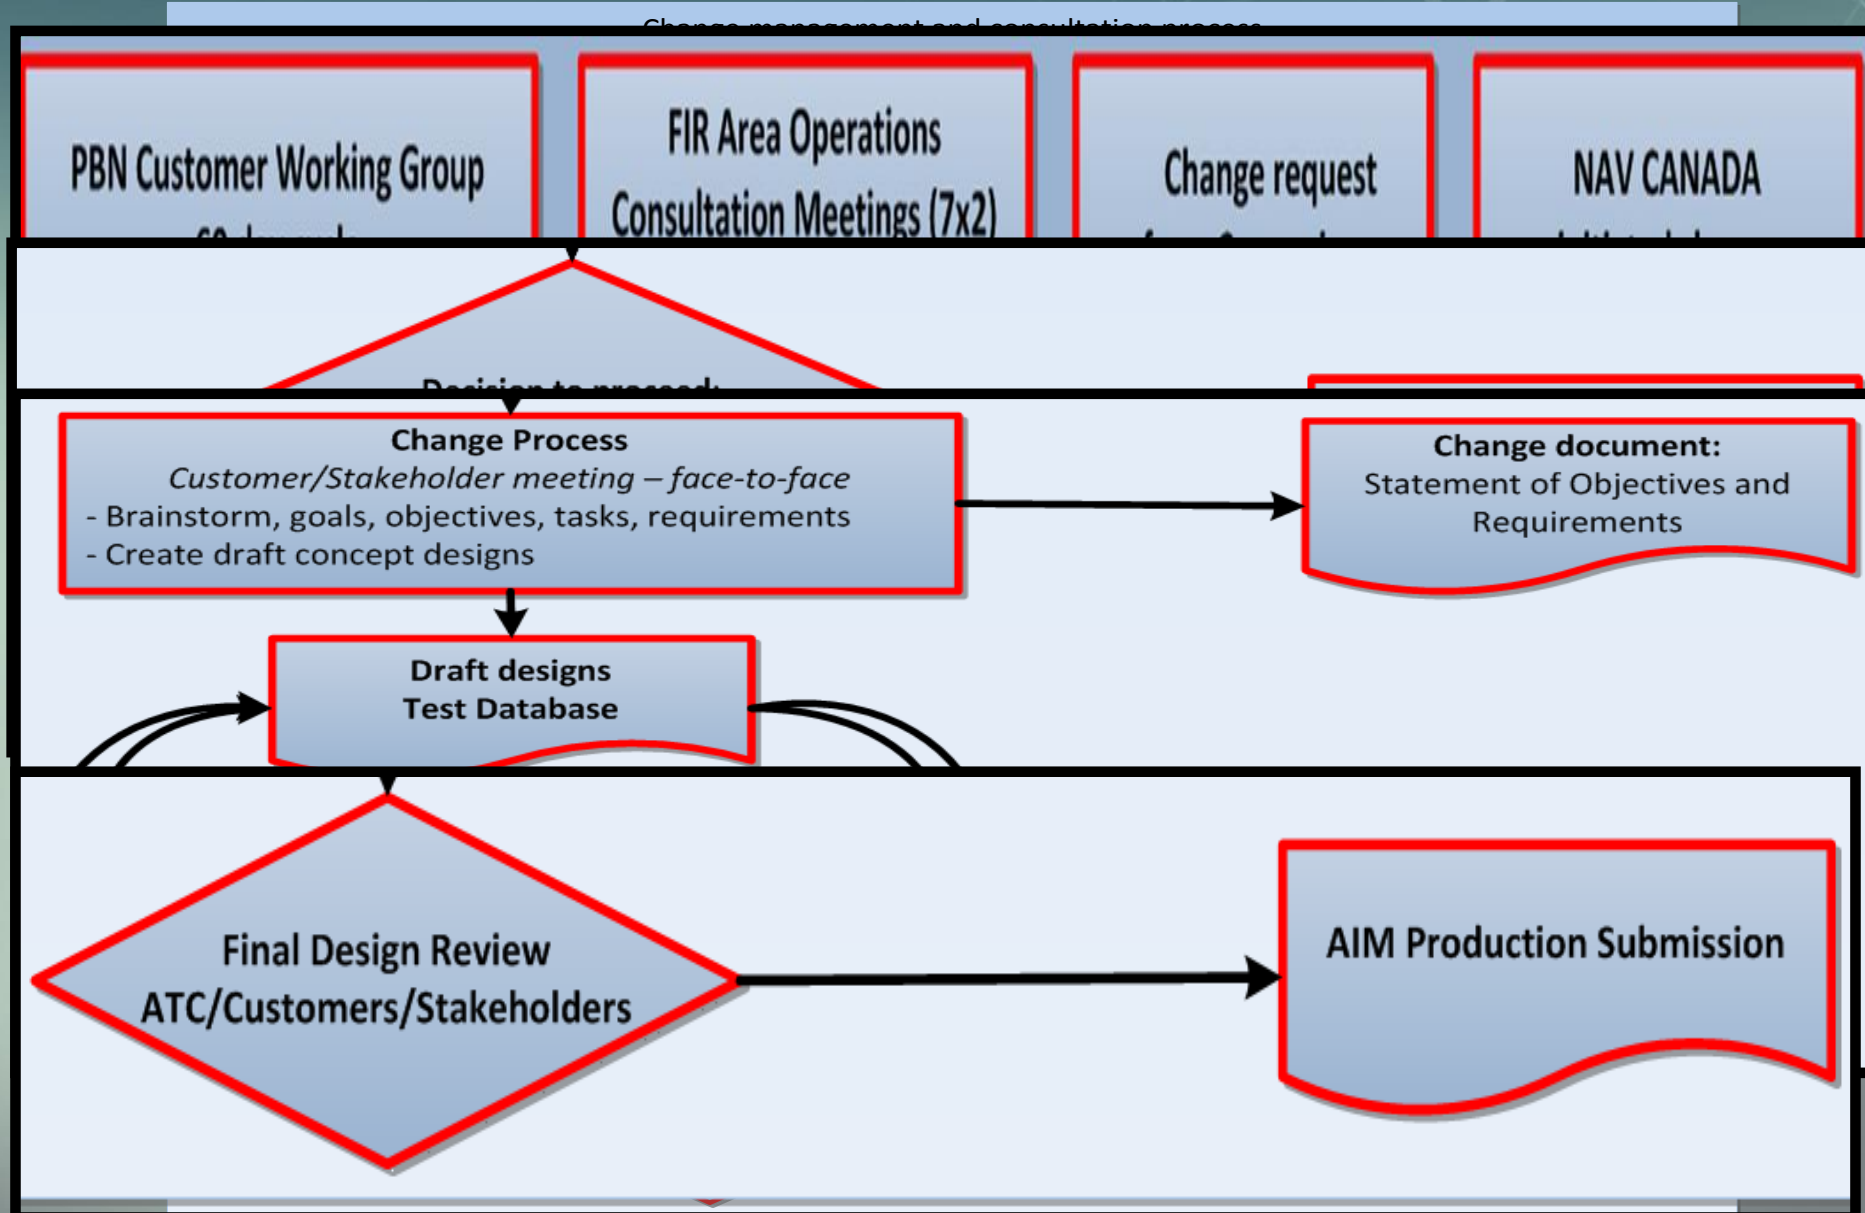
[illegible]

PBN Customer Working Group

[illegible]

FIR Area Operations Consultation Meetings (7x2)

Change request

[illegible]

NAV CANADA

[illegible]

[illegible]

Change Process
*Customer/Stakeholder meeting – face-to-face*
- Brainstorm, goals, objectives, tasks, requirements
- Create draft concept designs

Change document:
Statement of Objectives and Requirements

Draft designs
Test Database

Final Design Review
ATC/Customers/Stakeholders

AIM Production Submission